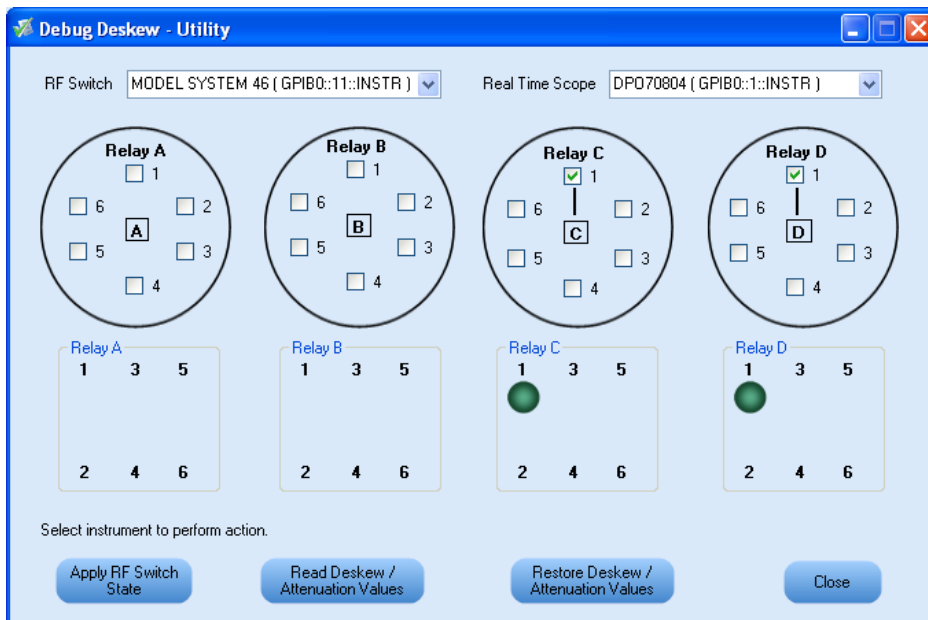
Debug Deskew - Utility

RF Switch MODEL SYSTEM 46 ( GPIB0::11::INSTR )

Real Time Scope DPO70804 ( GPIB0::1::INSTR )

Relay A
1
6
2
A
5
3
4

Relay B
1
6
2
B
5
3
4

Relay C
1
6
2
C
5
3
4

Relay D
1
6
2
D
5
3
4

Relay A
1 3 5
2 4 6

Relay B
1 3 5
2 4 6

Relay C
1 3 5
2 4 6

Relay D
1 3 5
2 4 6

Select instrument to perform action.

Apply RF Switch State

Read Deskew / Attenuation Values

Restore Deskew / Attenuation Values

Close